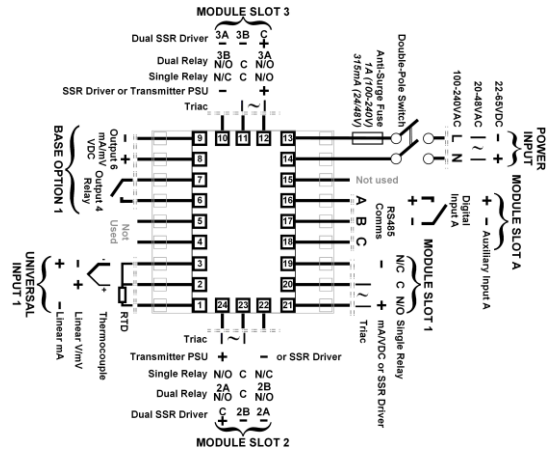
MODULE SLOT 3

Dual SSR Driver 3A 3B C
− − +

Dual Relay 3B N/O C 3A N/O

Single Relay N/C C N/O

SSR Driver or Transmitter PSU − +

Triac ~

Double-Pole Switch

Anti-Surge Fuse 1A (100-240V) 315mA (24/48V)

100-240VAC L N

20-48VAC ~

22-65VDC − +

POWER INPUT

BASE OPTION 1

Output 6 mA/mV VDC − +

Output 4 Relay

Not Used

9 10 11 12 13
8 14
7 15 Not used
6 16
5 17
4 18
3 19
2 20
1 24 23 22 21

MODULE SLOT A

Digital Input A

− + Auxiliary Input A

RS485 Comms A B C

MODULE SLOT 1

N/C C N/O Single Relay

− + mA/VDC or SSR Driver

Triac ~

UNIVERSAL INPUT 1

+ −

Linear mA

Linear V/mV

Thermocouple

RTD

Triac ~

Transmitter PSU + − or SSR Driver

Single Relay N/O C N/C

Dual Relay 2A N/O C 2B N/O

Dual SSR Driver C 2B 2A
+ − −

MODULE SLOT 2